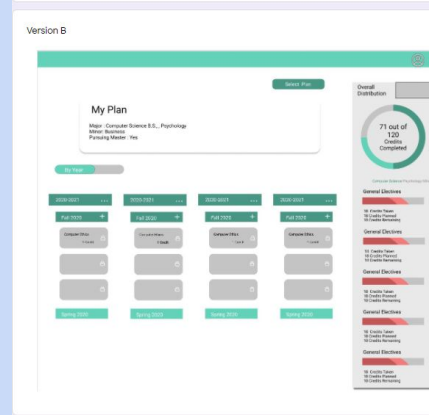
Version B

Select Plan

My Plan

Major : Computer Science B.S., Psychology
Minor: Business
Pursuing Master : Yes

By Year

2020-2021 ...
Fall 2020 +
Computer Ethics
Spring 2020

2020-2021 ...
Fall 2020 +
Computer Ethics
Spring 2020

2020-2021 ...
Fall 2020 +
Computer Ethics
Spring 2020

2020-2021 ...
Fall 2020 +
Computer Ethics
Spring 2020

Overall Distribution

71 out of 120 Credits Completed

General Electives
16 Credits Taken
16 Credits Planned
16 Credits Remaining

General Electives
16 Credits Taken
16 Credits Planned
16 Credits Remaining

General Electives
16 Credits Taken
16 Credits Planned
16 Credits Remaining

General Electives
16 Credits Taken
16 Credits Planned
16 Credits Remaining

General Electives
16 Credits Taken
16 Credits Planned
16 Credits Remaining